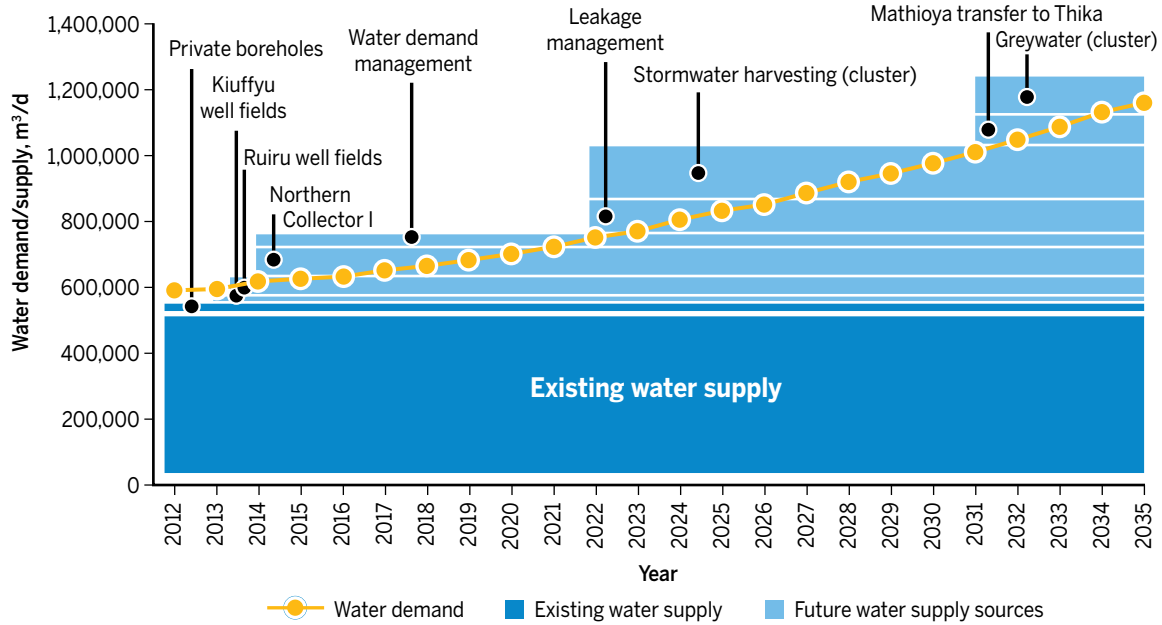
1,400,000
1,200,000
1,000,000
800,000
600,000
400,000
200,000
0

Water demand/supply, m³/d

Private boreholes
Kiuffyu well fields
Ruiru well fields
Northern Collector I
Water demand management
Leakage management
Stormwater harvesting (cluster)
Mathioya transfer to Thika
Greywater (cluster)

Existing water supply

2012 2013 2014 2015 2016 2017 2018 2019 2020 2021 2022 2023 2024 2025 2026 2027 2028 2029 2030 2031 2032 2033 2034 2035

Year

Water demand
Existing water supply
Future water supply sources